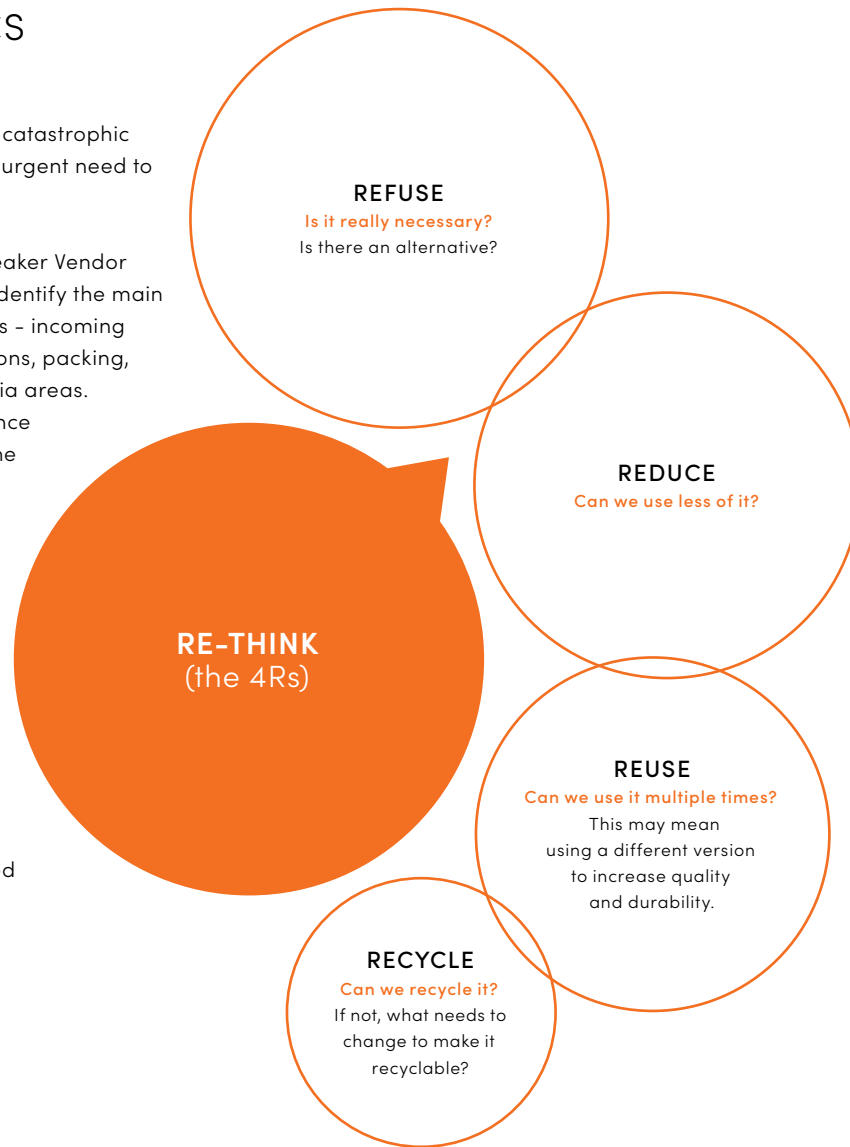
S

catastrophic
urgent need to

eaker Vendor
dentify the main
s - incoming
ons, packing,
ia areas.
nce
he

d

REFUSE
Is it really necessary?
Is there an alternative?

REDUCE
Can we use less of it?

RE-THINK
(the 4Rs)

REUSE
Can we use it multiple times?
This may mean using a different version to increase quality and durability.

RECYCLE
Can we recycle it?
If not, what needs to change to make it recyclable?